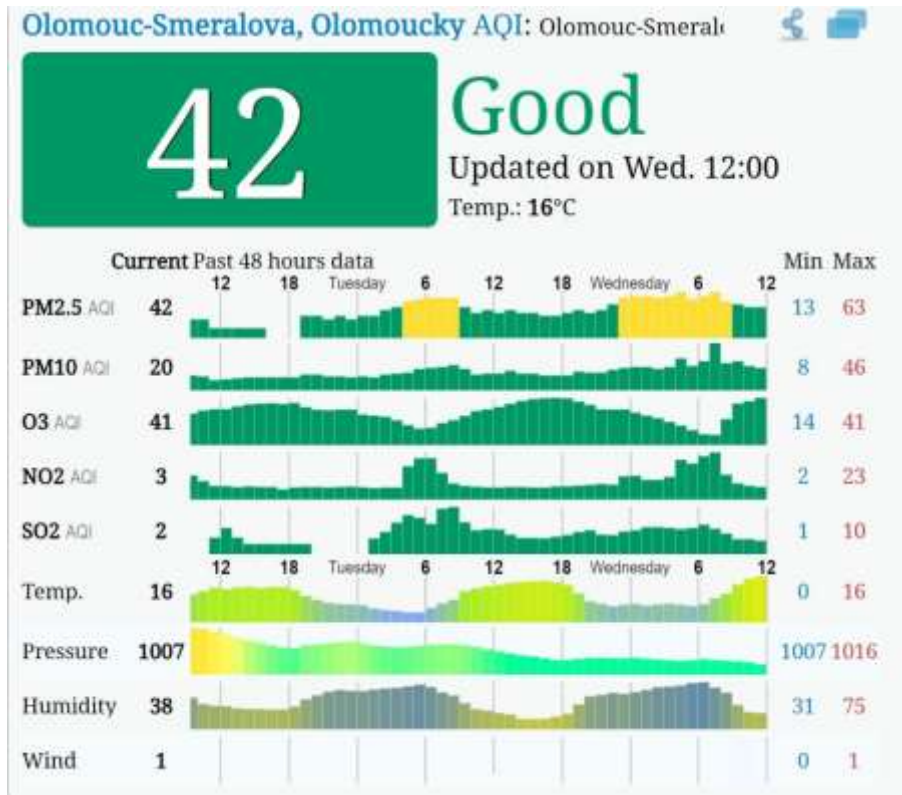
Olomouc-Smeralova, Olomoucky AQI: Olomouc-Smeral

42

Good

Updated on Wed. 12:00

Temp.: 16°C

Current Past 48 hours data

12 18 Tuesday 6 12 18 Wednesday 6 12

Min Max

| | | | |
|---|---|---|---|
| PM2.5 AQI | 42 | 13 | 63 |
| PM10 AQI | 20 | 8 | 46 |
| O3 AQI | 41 | 14 | 41 |
| NO2 AQI | 3 | 2 | 23 |
| SO2 AQI | 2 | 1 | 10 |

12 18 Tuesday 6 12 18 Wednesday 6 12

| | | | |
|---|---|---|---|
| Temp. | 16 | 0 | 16 |
| Pressure | 1007 | 1007 | 1016 |
| Humidity | 38 | 31 | 75 |
| Wind | 1 | 0 | 1 |